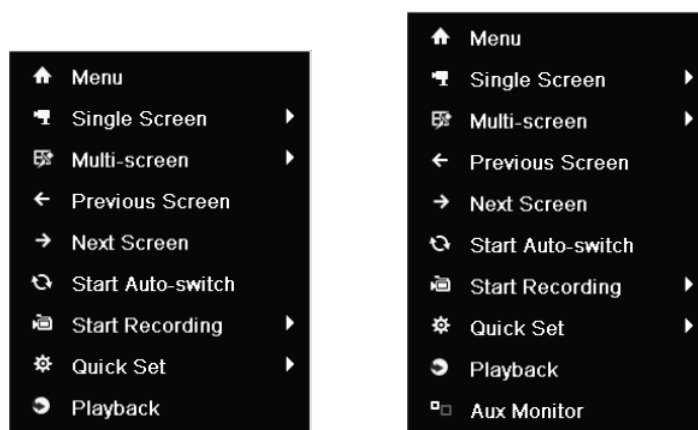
Menu
Single Screen
Multi-screen
Previous Screen
Next Screen
Start Auto-switch
Start Recording
Quick Set
Playback

Menu
Single Screen
Multi-screen
Previous Screen
Next Screen
Start Auto-switch
Start Recording
Quick Set
Playback
Aux Monitor